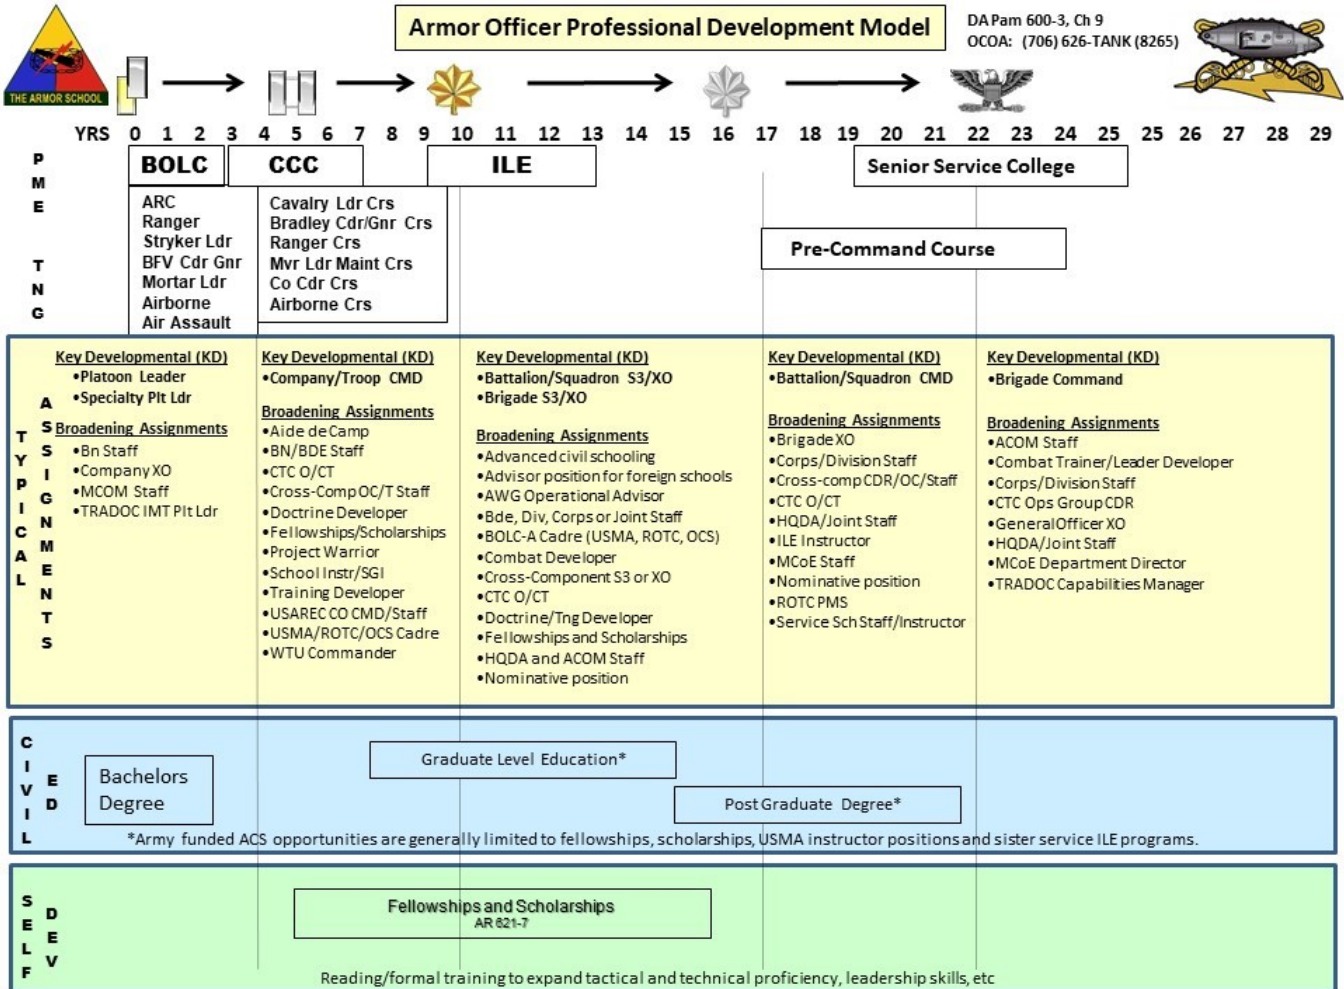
THE ARMOR SCHOOL

Armor Officer Professional Development Model

DA Pam 600-3, Ch 9
OCOA: (706) 626-TANK (8265)

YRS 0 1 2 3 4 5 6 7 8 9 10 11 12 13 14 15 16 17 18 19 20 21 22 23 24 25 25 26 27 28 29

PME TNG

BOLC
ARC
Ranger
Stryker Ldr
BFV Cdr Gnr
Mortar Ldr
Airborne
Air Assault

CCC
Cavalry Ldr Crs
Bradley Cdr/Gnr Crs
Ranger Crs
Mvr Ldr Maint Crs
Co Cdr Crs
Airborne Crs

ILE

Senior Service College

Pre-Command Course

TYPICAL ASSIGNMENTS

Key Developmental (KD)
•Platoon Leader
•Specialty Plt Ldr
Broadening Assignments
•Bn Staff
•Company XO
•MCOM Staff
•TRADOC IMT Plt Ldr

Key Developmental (KD)
•Company/Troop CMD
Broadening Assignments
•Aide de Camp
•BN/BDE Staff
•CTC O/CT
•Cross-Comp OC/T Staff
•Doctrine Developer
•Fellowships/Scholarships
•Project Warrior
•School Instr/SGI
•Training Developer
•USAREC CO CMD/Staff
•USMA/ROTC/OCS Cadre
•WTU Commander

Key Developmental (KD)
•Battalion/Squadron S3/XO
•Brigade S3/XO
Broadening Assignments
•Advanced civil schooling
•Advisor position for foreign schools
•AWG Operational Advisor
•Bde, Div, Corps or Joint Staff
•BOLC-A Cadre (USMA, ROTC, OCS)
•Combat Developer
•Cross-Component S3 or XO
•CTC O/CT
•Doctrine/Tng Developer
•Fellowships and Scholarships
•HQDA and ACOM Staff
•Nominative position

Key Developmental (KD)
•Battalion/Squadron CMD
Broadening Assignments
•Brigade XO
•Corps/Division Staff
•Cross-comp CDR/OC/Staff
•CTC O/CT
•HQDA/Joint Staff
•ILE Instructor
•MCoE Staff
•Nominative position
•ROTC PMS
•Service Sch Staff/Instructor

Key Developmental (KD)
•Brigade Command
Broadening Assignments
•ACOM Staff
•Combat Trainer/Leader Developer
•Corps/Division Staff
•CTC Ops Group CDR
•General Officer XO
•HQDA/Joint Staff
•MCoE Department Director
•TRADOC Capabilities Manager

CIVIL ED

Bachelors Degree

Graduate Level Education*

Post Graduate Degree*

*Army funded ACS opportunities are generally limited to fellowships, scholarships, USMA instructor positions and sister service ILE programs.

SELF DEV

Fellowships and Scholarships
AR 621-7

Reading/formal training to expand tactical and technical proficiency, leadership skills, etc